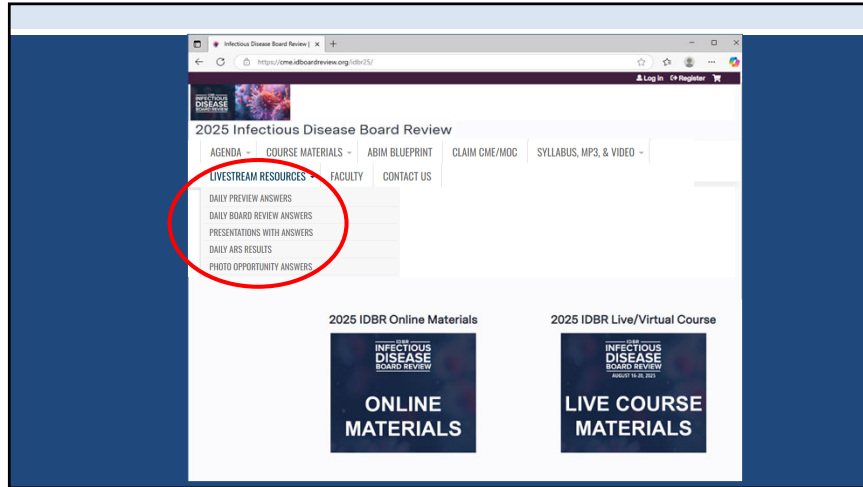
Infectious Disease Board Review | ×

https://cme.idboardreview.org/idbr25/

Log In Register

IDBR INFECTIOUS DISEASE BOARD REVIEW

2025 Infectious Disease Board Review

AGENDA COURSE MATERIALS ABIM BLUEPRINT CLAIM CME/MOC SYLLABUS, MP3, & VIDEO

LIVESTREAM RESOURCES FACULTY CONTACT US

DAILY PREVIEW ANSWERS
DAILY BOARD REVIEW ANSWERS
PRESENTATIONS WITH ANSWERS
DAILY ARS RESULTS
PHOTO OPPORTUNITY ANSWERS

2025 IDBR Online Materials

IDBR INFECTIOUS DISEASE BOARD REVIEW

ONLINE MATERIALS

2025 IDBR Live/Virtual Course

IDBR INFECTIOUS DISEASE BOARD REVIEW AUGUST 16-20, 2025

LIVE COURSE MATERIALS